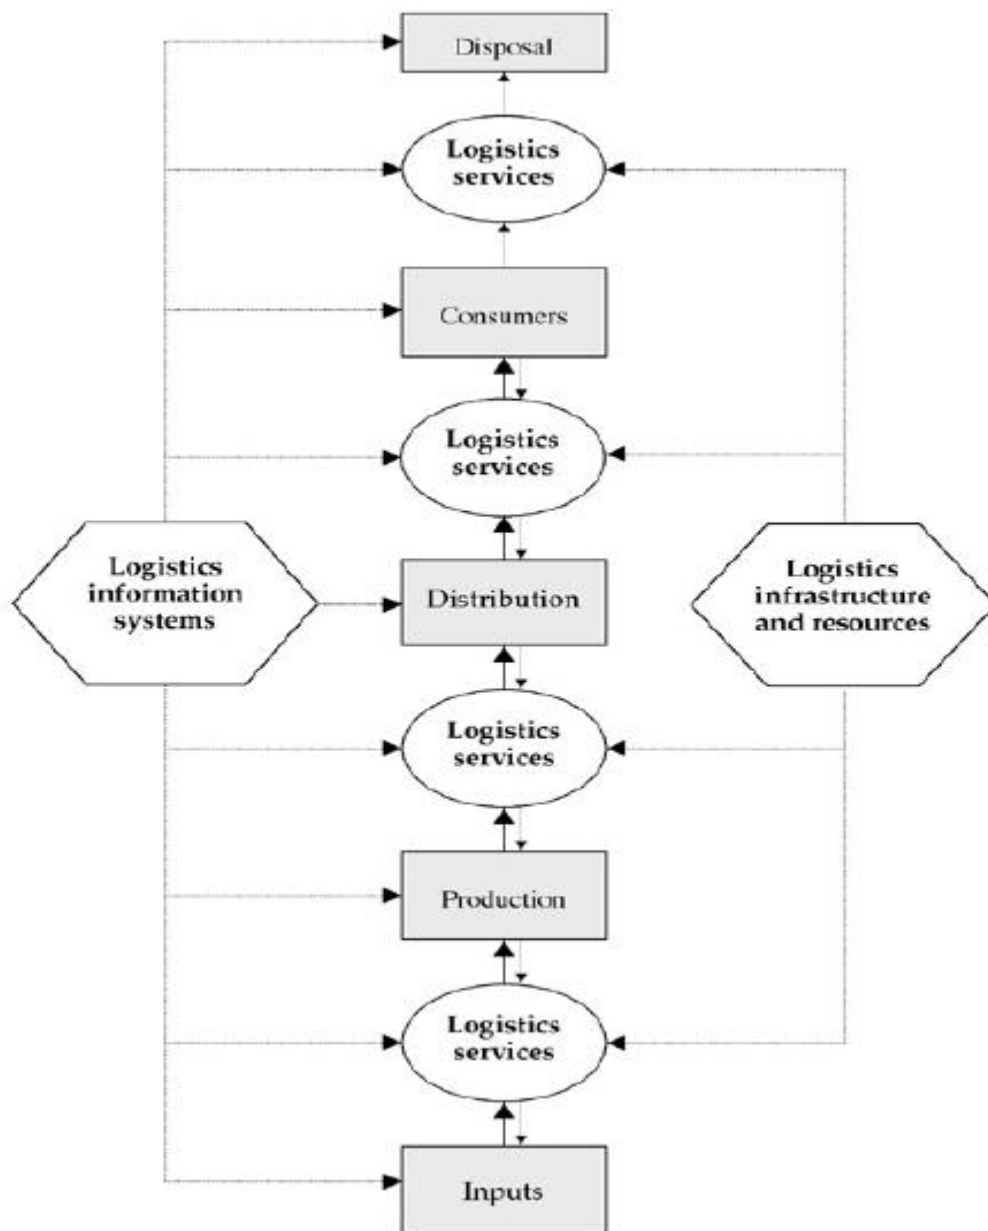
Disposal

Logistics services

Consumers

Logistics services

Logistics information systems

Distribution

Logistics infrastructure and resources

Logistics services

Production

Logistics services

Inputs